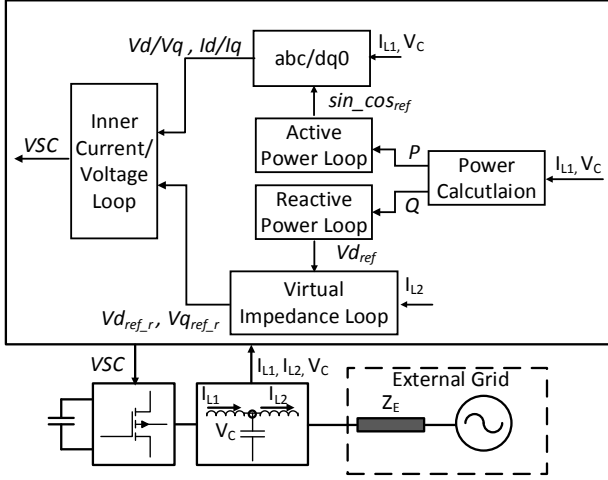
Vd/Vq , Id/Iq

abc/dq0

$I_{L1}$, $V_C$

$sin\_cos_{ref}$

VSC

Inner Current/ Voltage Loop

Active Power Loop

P

Power Calcutlaion

$I_{L1}$, $V_C$

Reactive Power Loop

Q

$Vd_{ref}$

Virtual Impedance Loop

$I_{L2}$

$Vd_{ref\_r}$, $Vq_{ref\_r}$

VSC

$I_{L1}$, $I_{L2}$, $V_C$

$I_{L1}$

$I_{L2}$

$V_C$

External Grid

$Z_E$